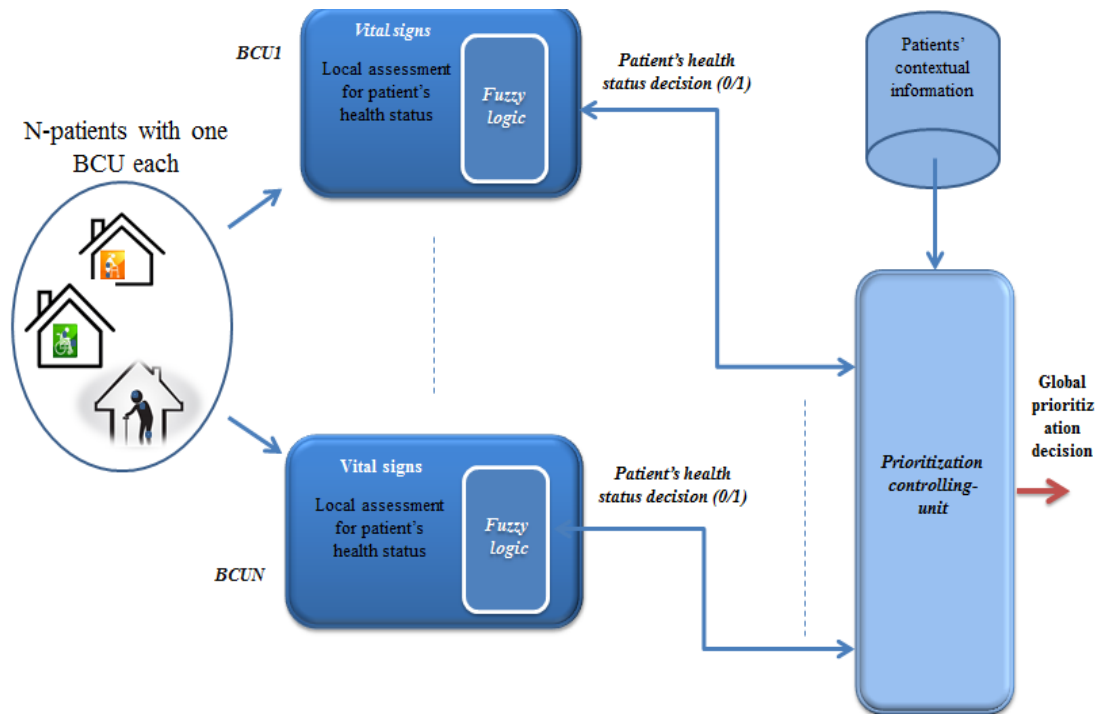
BCU1

Vital signs

Local assessment for patient's health status

Fuzzy logic

Patient's health status decision (0/1)

Patients' contextual information

N-patients with one BCU each

Global prioritiz ation decision

Prioritization controlling-unit

Vital signs

Local assessment for patient's health status

Fuzzy logic

Patient's health status decision (0/1)

BCUN